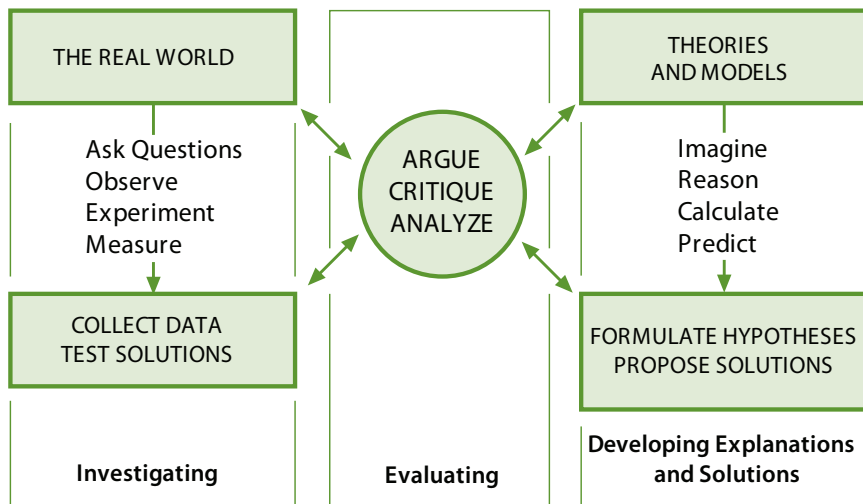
THE REAL WORLD

Ask Questions
Observe
Experiment
Measure

COLLECT DATA
TEST SOLUTIONS

Investigating

ARGUE
CRITIQUE
ANALYZE

Evaluating

THEORIES
AND MODELS

Imagine
Reason
Calculate
Predict

FORMULATE HYPOTHESES
PROPOSE SOLUTIONS

Developing Explanations and Solutions